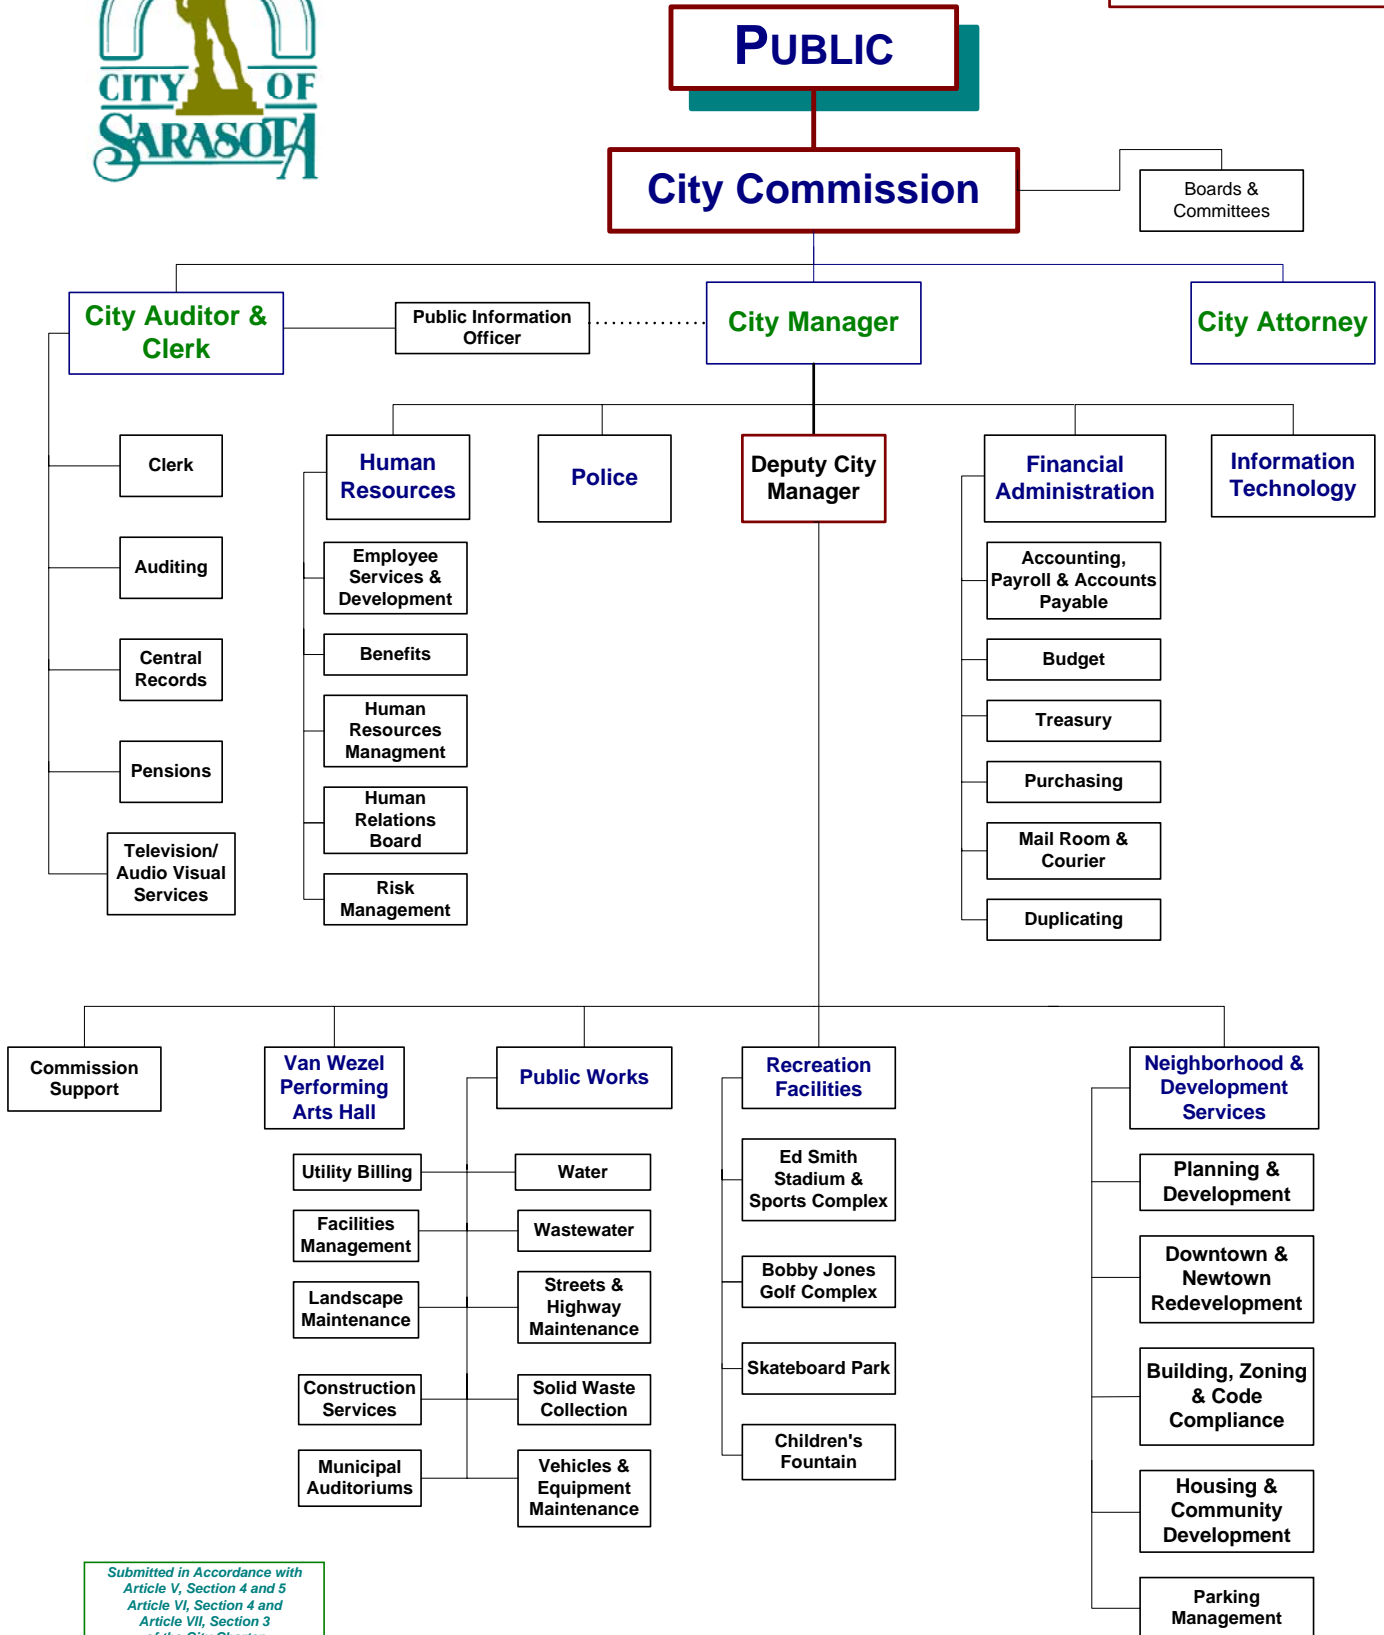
CITY OF SARASOTA

PUBLIC

City Commission

Boards & Committees

City Auditor & Clerk

Public Information Officer

City Manager

City Attorney

Clerk

Auditing

Central Records

Pensions

Television/ Audio Visual Services

Human Resources

Employee Services & Development

Benefits

Human Resources Managment

Human Relations Board

Risk Management

Police

Deputy City Manager

Financial Administration

Accounting, Payroll & Accounts Payable

Budget

Treasury

Purchasing

Mail Room & Courier

Duplicating

Information Technology

Commission Support

Van Wezel Performing Arts Hall

Public Works

Utility Billing

Water

Facilities Management

Wastewater

Landscape Maintenance

Streets & Highway Maintenance

Construction Services

Solid Waste Collection

Municipal Auditoriums

Vehicles & Equipment Maintenance

Recreation Facilities

Ed Smith Stadium & Sports Complex

Bobby Jones Golf Complex

Skateboard Park

Children's Fountain

Neighborhood & Development Services

Planning & Development

Downtown & Newtown Redevelopment

Building, Zoning & Code Compliance

Housing & Community Development

Parking Management

Submitted in Accordance with Article V, Section 4 and 5 Article VI, Section 4 and Article VII, Section 3 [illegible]